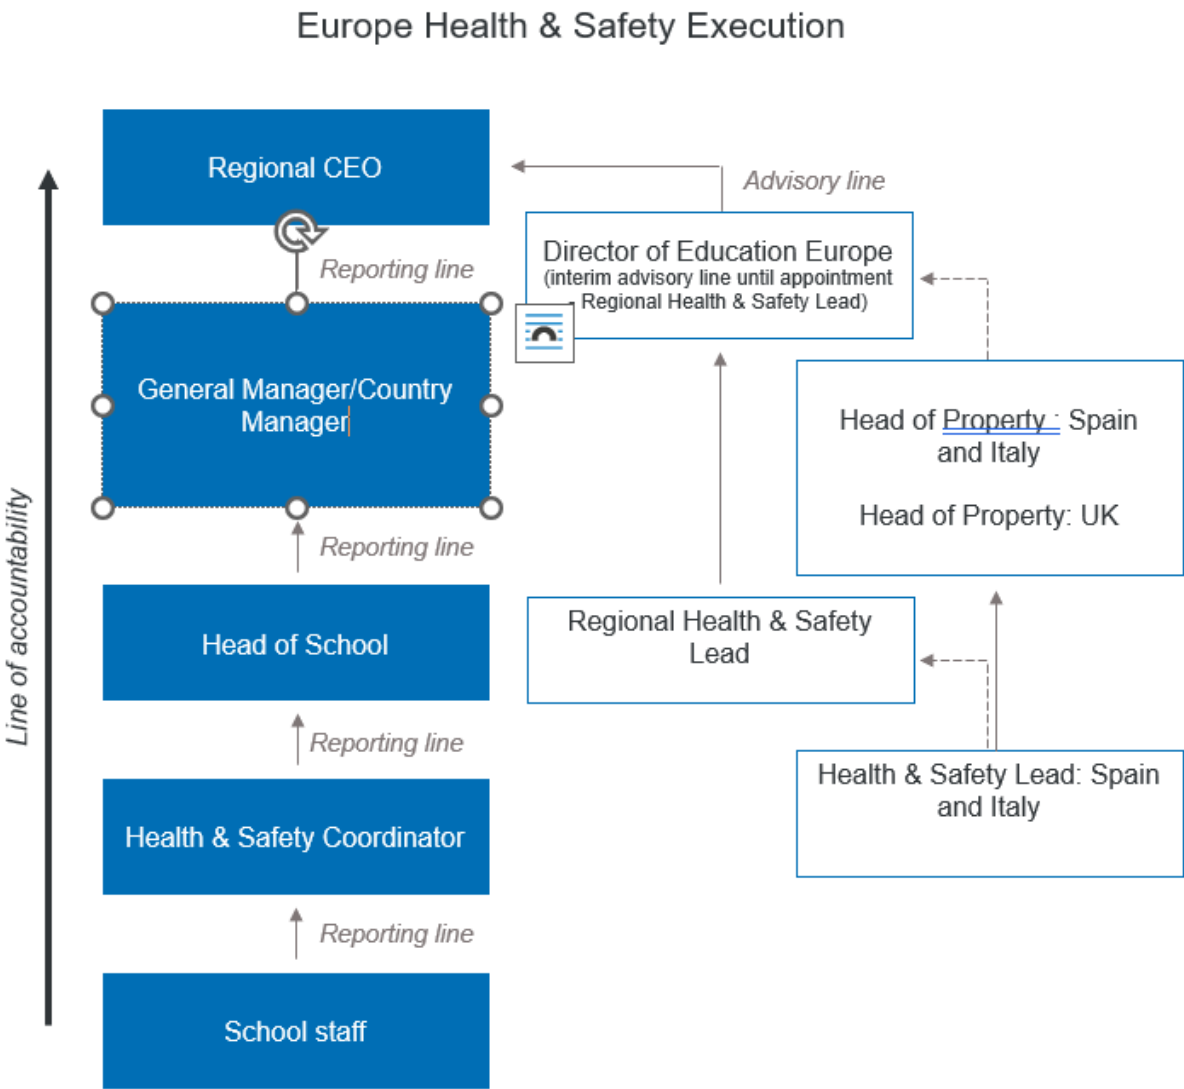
Europe Health & Safety Execution

Line of accountability

Regional CEO

Reporting line

General Manager/Country Manager

Reporting line

Head of School

Reporting line

Health & Safety Coordinator

Reporting line

School staff

Advisory line

Director of Education Europe
(interim advisory line until appointment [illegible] Regional Health & Safety Lead)

Head of Property : Spain and Italy

Head of Property: UK

Regional Health & Safety Lead

Health & Safety Lead: Spain and Italy